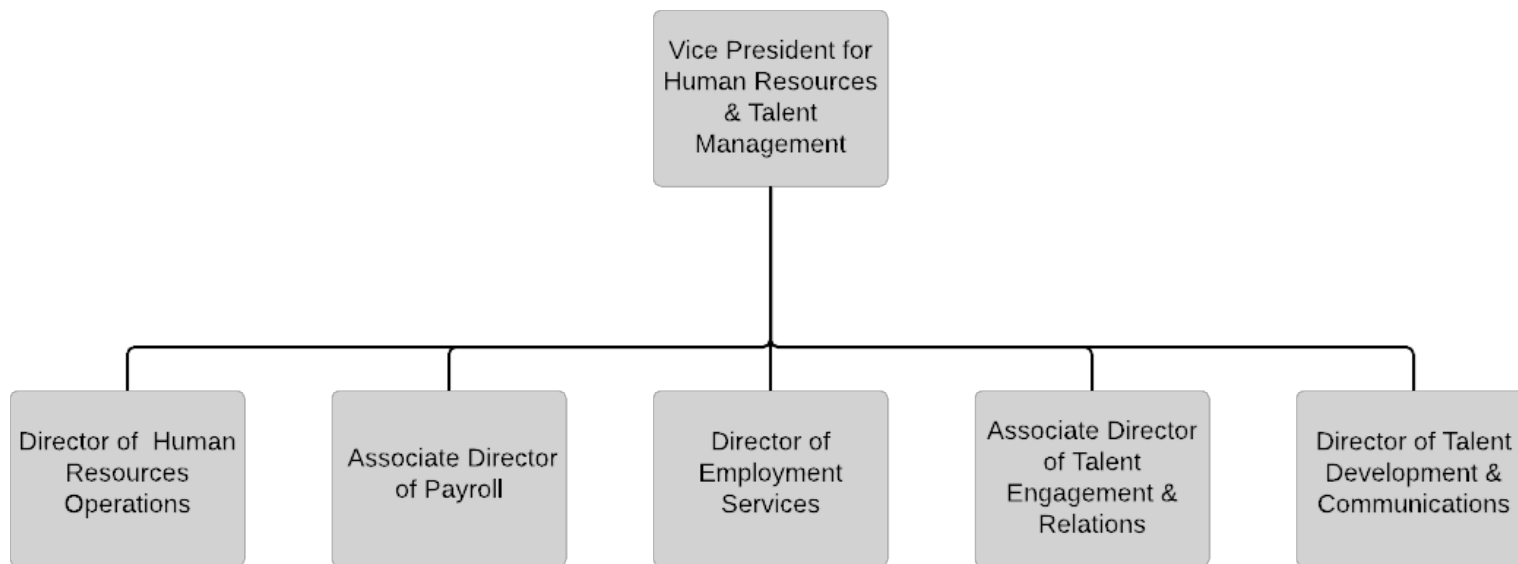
Vice President for Human Resources & Talent Management

Director of Human Resources Operations

Associate Director of Payroll

Director of Employment Services

Associate Director of Talent Engagement & Relations

Director of Talent Development & Communications